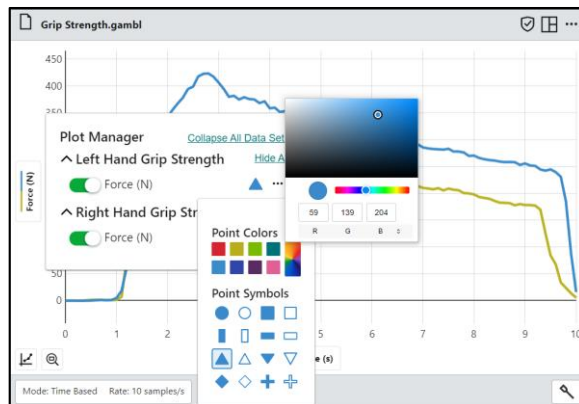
Grip Strength.gambl

450
400
350
50
0

0 1 2 3 4 5 6 7 8 9 10

Force (N)

Plot Manager
Collapse All Data Set
^ Left Hand Grip Strength
Hide A
Force (N)
^ Right Hand Grip Str
Force (N)

Point Colors
Point Symbols

59 139 204
R G B

e (s)

Mode: Time Based Rate: 10 samples/s